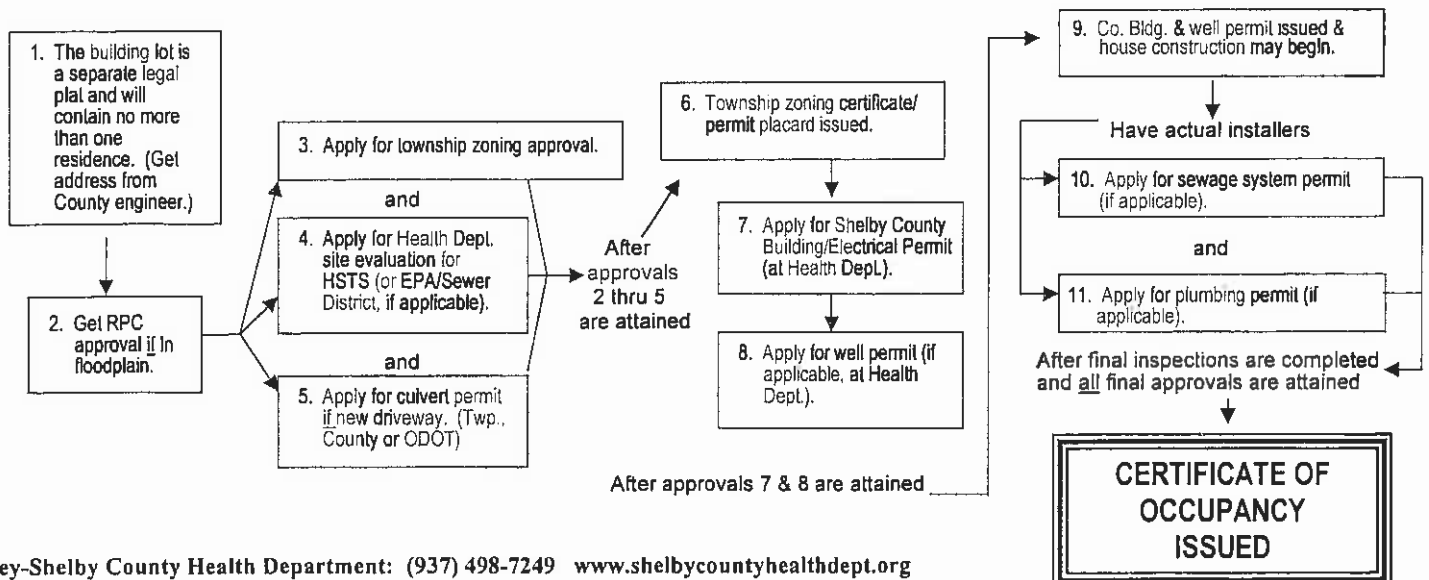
1. The building lot is a separate legal plat and will contain no more than one residence. (Get address from County engineer.)

2. Get RPC approval if in floodplain.

3. Apply for township zoning approval.

and

4. Apply for Health Dept. site evaluation for HSTS (or EPA/Sewer District, if applicable).

and

5. Apply for culvert permit if new driveway. (Twp., County or ODOT)

After approvals 2 thru 5 are attained

6. Township zoning certificate/ permit placard issued.

7. Apply for Shelby County Building/Electrical Permit (at Health Dept.).

8. Apply for well permit (if applicable, at Health Dept.).

After approvals 7 & 8 are attained

9. Co. Bldg. & well permit issued & house construction may begin.

Have actual installers

10. Apply for sewage system permit (if applicable).

and

11. Apply for plumbing permit (if applicable).

After final inspections are completed and all final approvals are attained

CERTIFICATE OF OCCUPANCY ISSUED

ey-Shelby County Health Department: (937) 498-7249 www.shelbycountyhealthdept.org